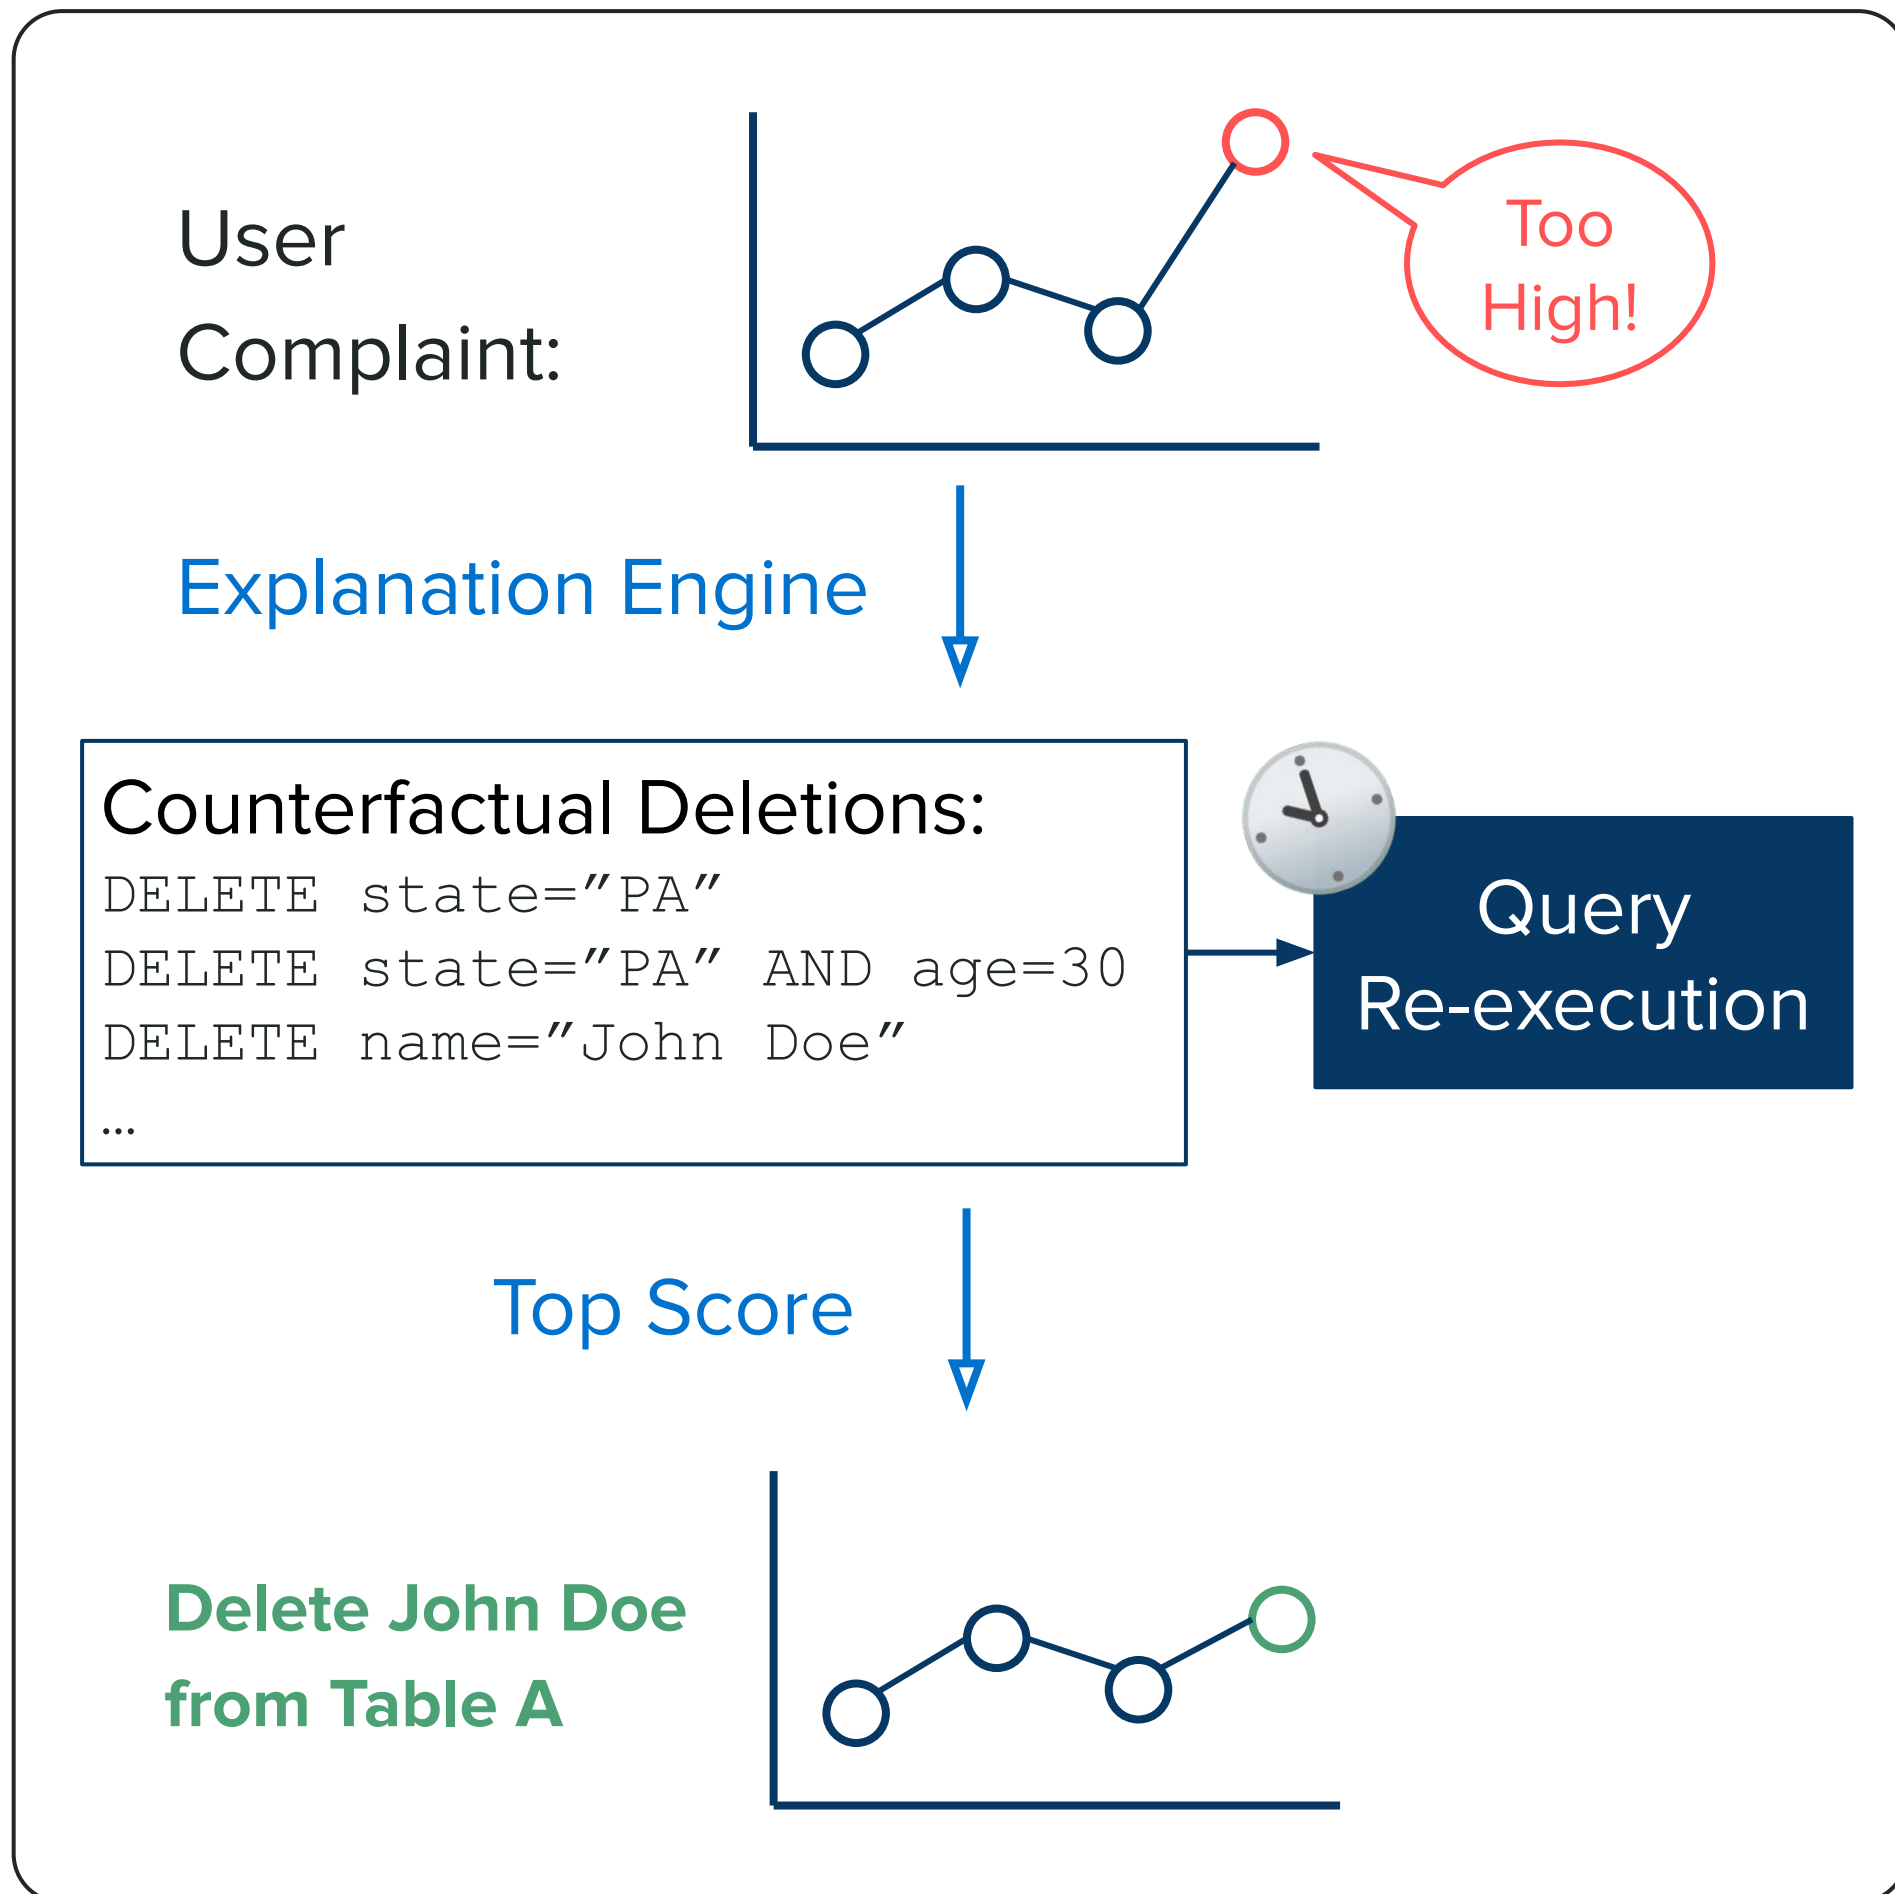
User Complaint:

Too High!

Explanation Engine

Counterfactual Deletions:
DELETE state=”PA”
DELETE state=”PA” AND age=30
DELETE name=”John Doe”
...

Query Re-execution

Top Score

Delete John Doe from Table A